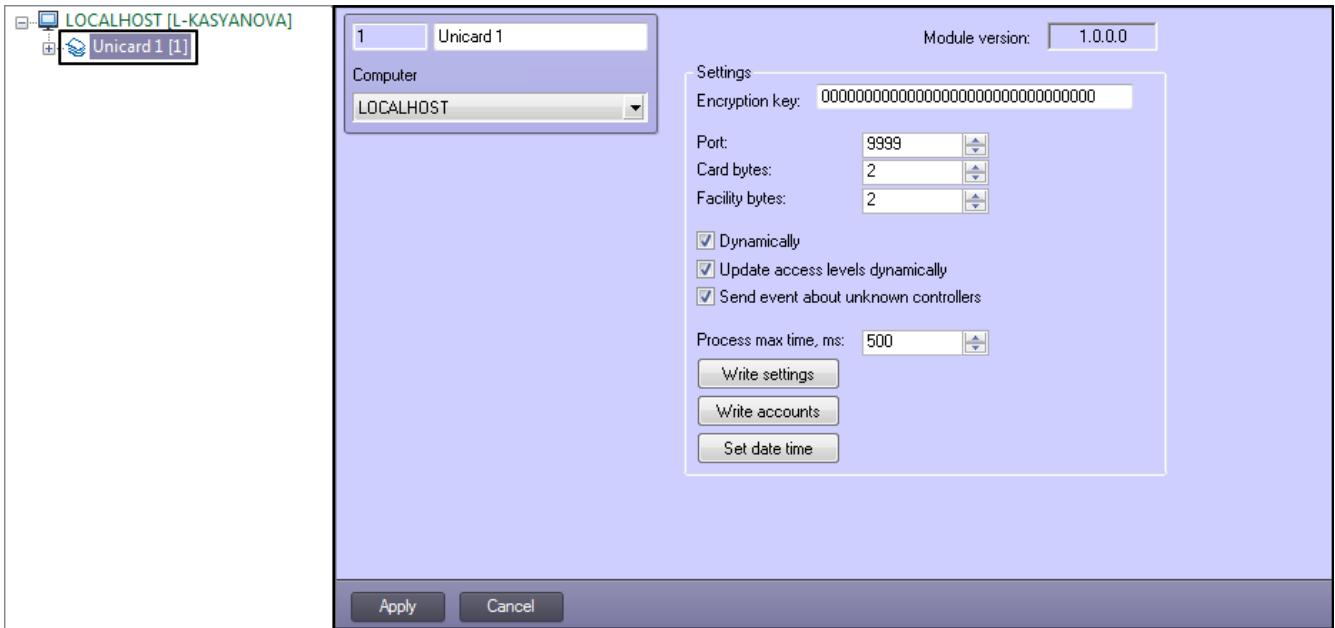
LOCALHOST [L-KASYANOVA]
Unicard 1 [1]

1
Unicard 1
Computer
LOCALHOST

Module version: 1.0.0.0

Settings
Encryption key: 00000000000000000000000000000000
Port: 9999
Card bytes: 2
Facility bytes: 2
Dynamically
Update access levels dynamically
Send event about unknown controllers
Process max time, ms: 500
Write settings
Write accounts
Set date time

Apply
Cancel